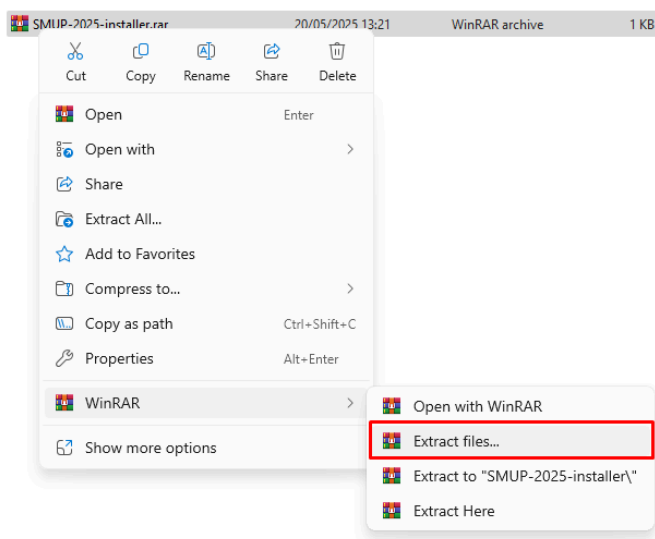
SMUP-2025-installer.rar 20/05/2025 13:21 WinRAR archive 1 KB

Cut Copy Rename Share Delete

Open Enter
Open with
Share
Extract All...
Add to Favorites
Compress to...
Copy as path Ctrl+Shift+C
Properties Alt+Enter

WinRAR

Show more options

Open with WinRAR
Extract files...
Extract to "SMUP-2025-installer\"
Extract Here